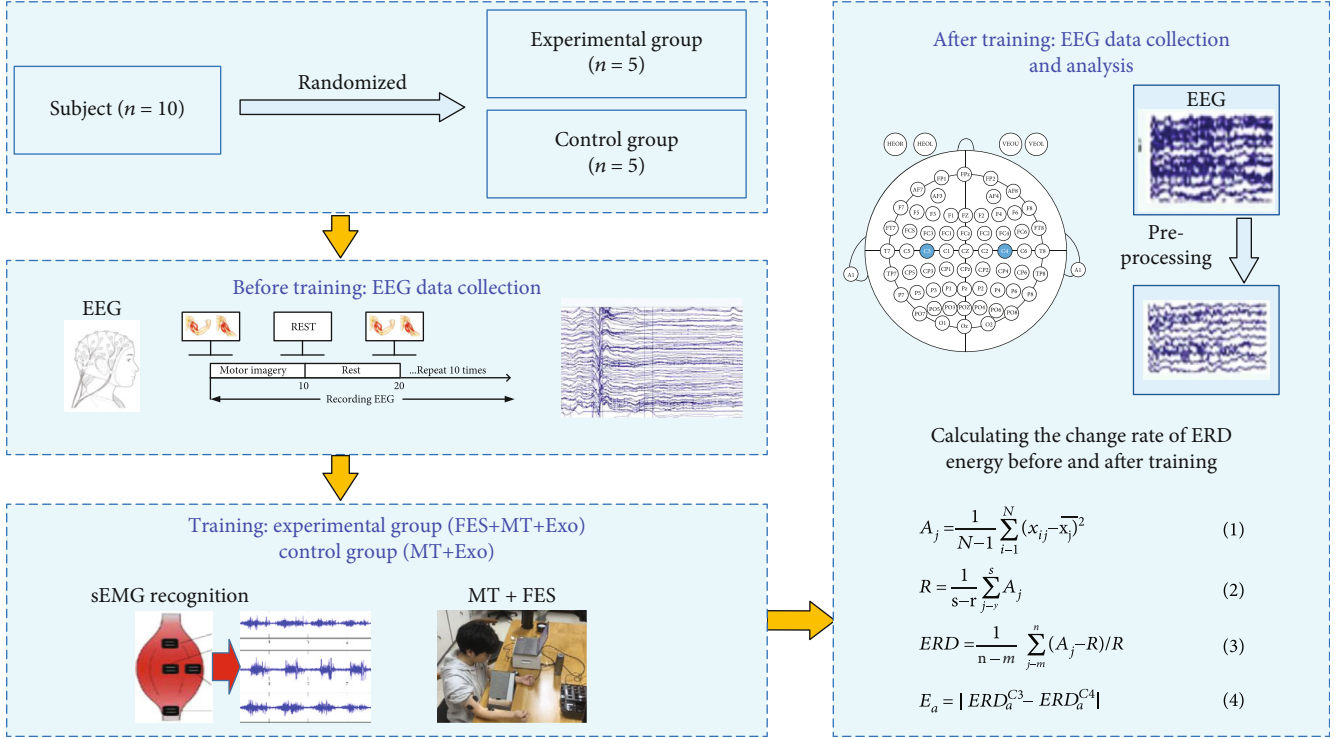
Subject ($n = 10$)

Randomized

Experimental group ($n = 5$)

Control group ($n = 5$)

Before training: EEG data collection

EEG

REST

Motor imagery

Rest

...Repeat 10 times

10

20

Recording EEG

Training: experimental group (FES+MT+Exo) control group (MT+Exo)

sEMG recognition

MT + FES

After training: EEG data collection and analysis

HEOR HEOL VEOU VEOL

FP1 FPz FP2 AF7 AF3 AF4 AF8 F7 F5 F3 F1 FZ F2 F4 F6 F8 FT7 FC5 FC3 FC1 FCZ FC2 FC4 FC6 FT8 T7 C5 C3 C1 CZ C2 C4 C6 T8 TP7 CP5 CP3 CP1 CPZ CP2 CP4 CP6 TP8 P7 P5 P3 P1 PZ P2 P4 P6 P8 PO7 PO5 PO3 POZ PO4 PO6 PO8 O1 Oz O2 A1 A2

EEG

Pre-processing

Calculating the change rate of ERD energy before and after training

$A_j = \frac{1}{N-1}\sum_{i-1}^{N}(x_{ij}-\overline{x_j})^2$ (1)

$R = \frac{1}{s-r}\sum_{j-y}^{s}A_j$ (2)

$ERD = \frac{1}{n-m}\sum_{j-m}^{n}(A_j-R)/R$ (3)

$E_a = | ERD_a^{C3} - ERD_a^{C4} |$ (4)